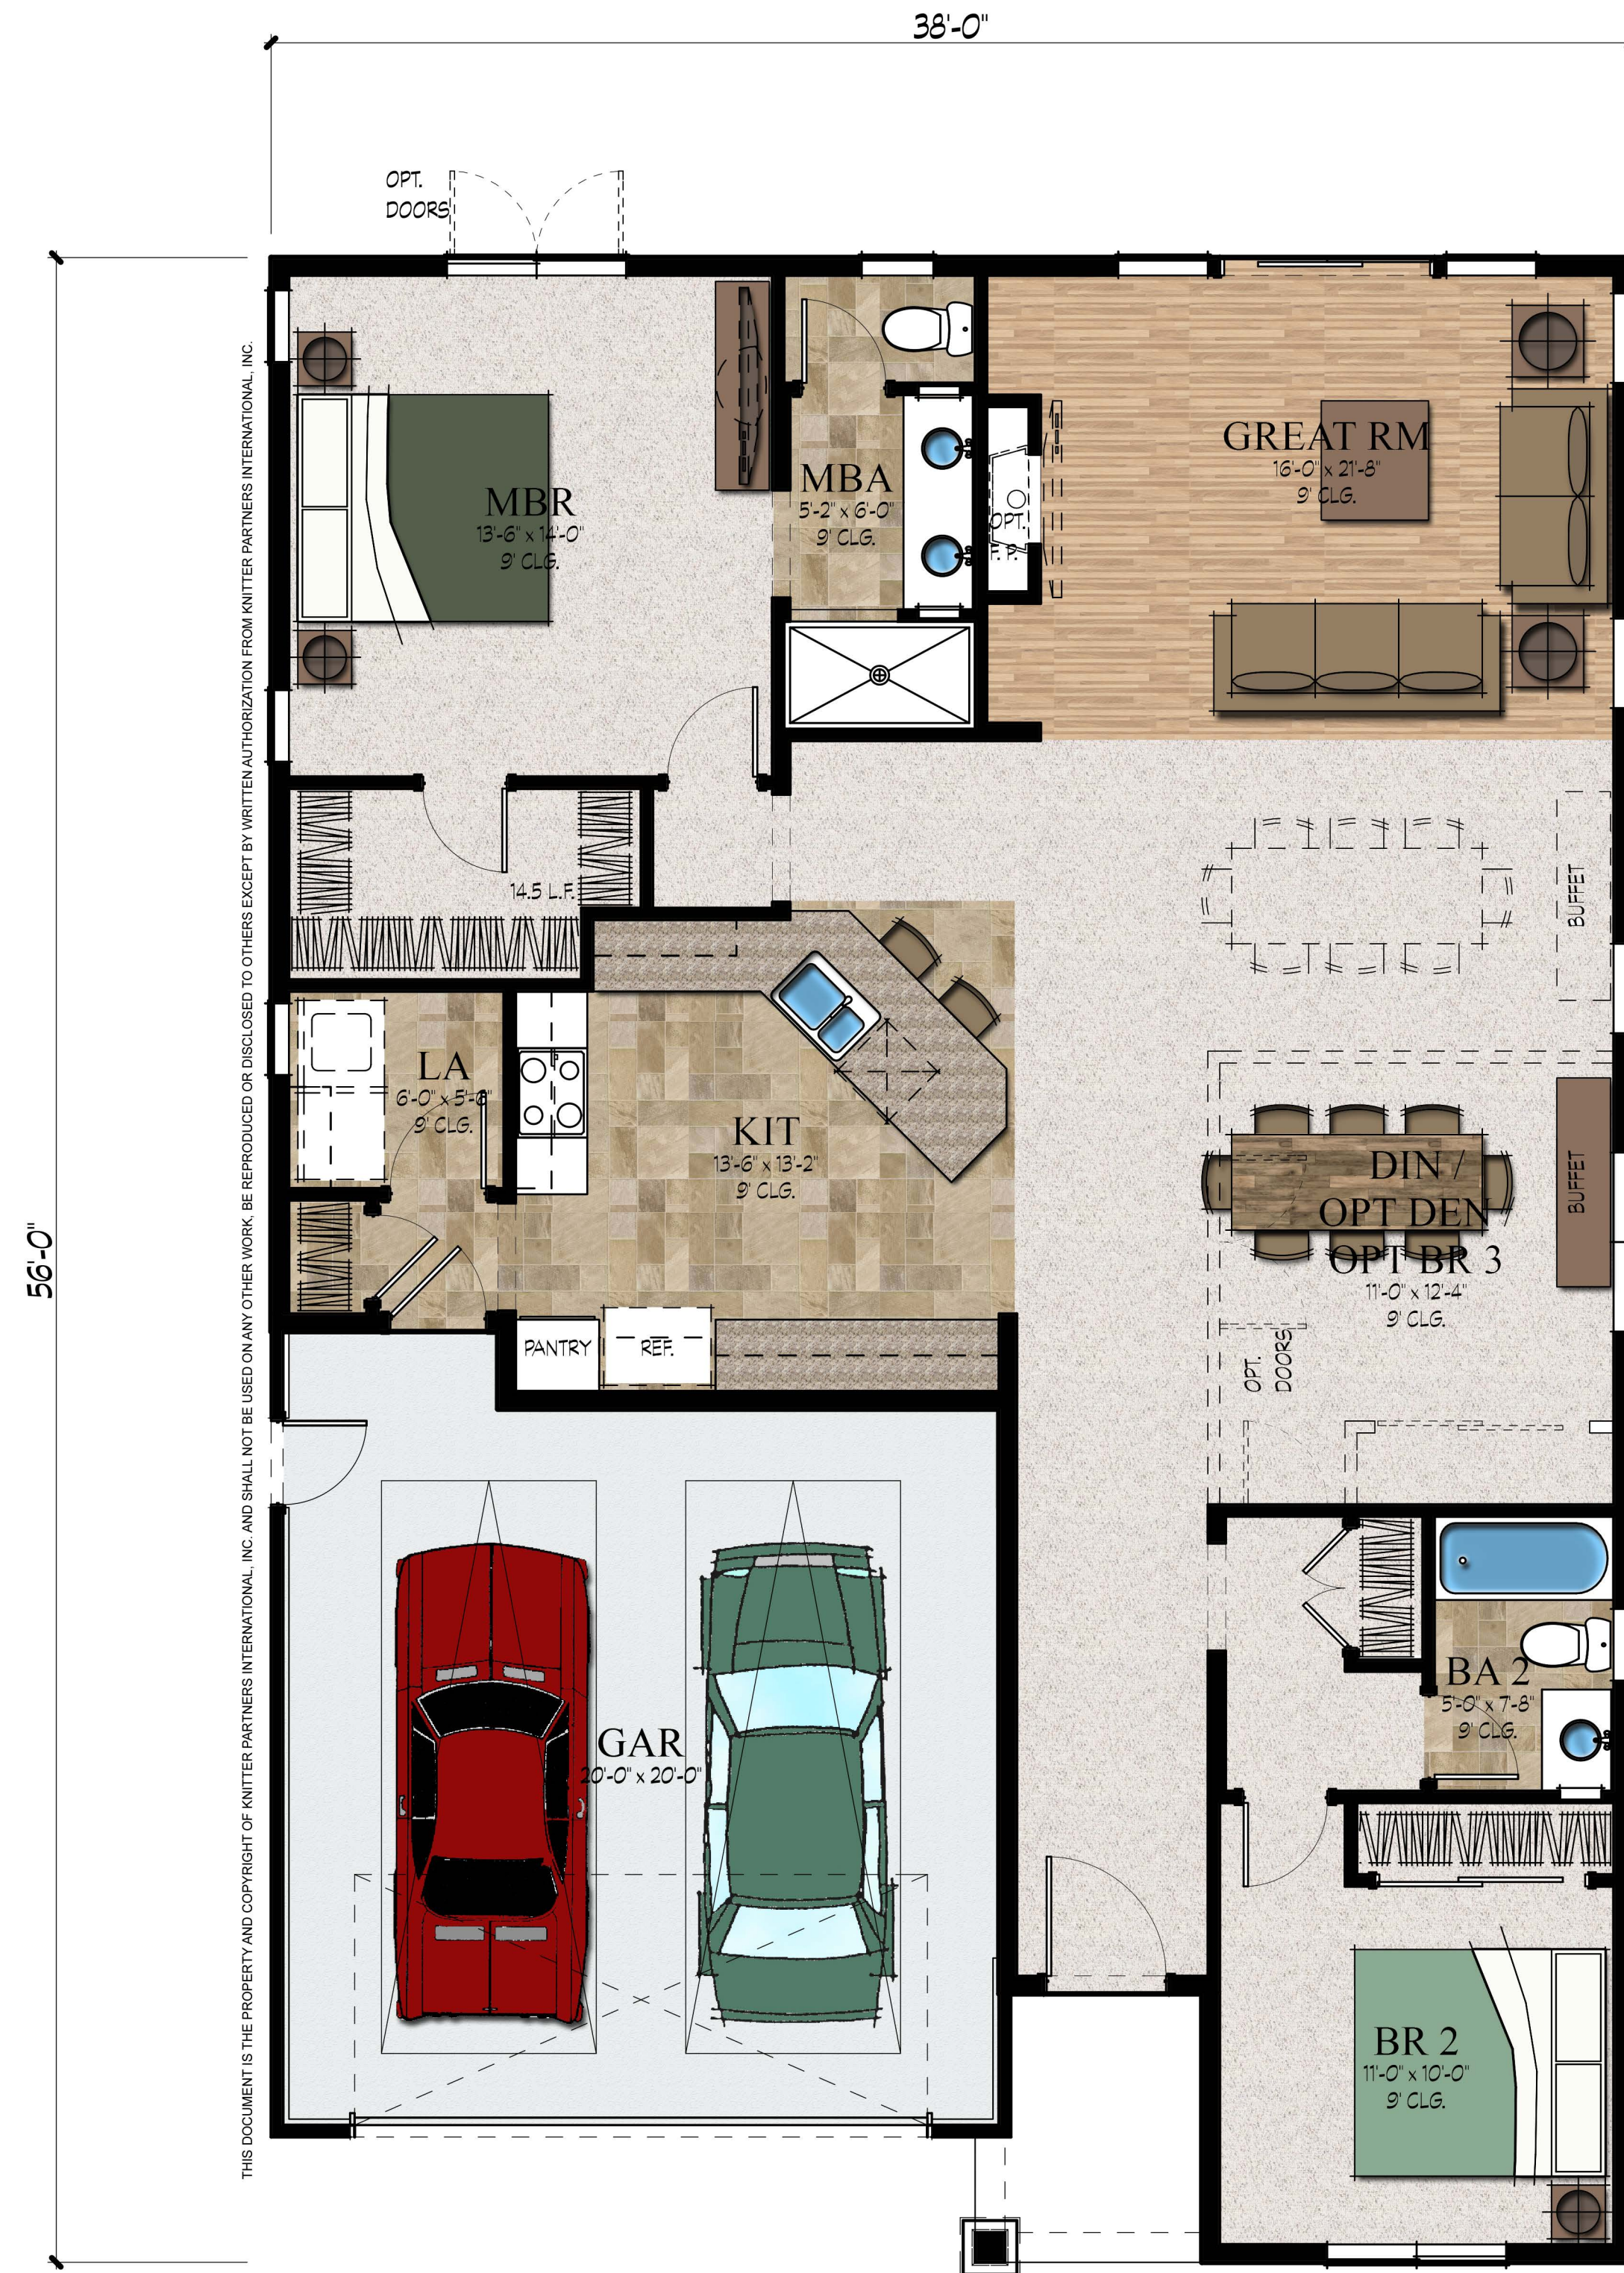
38'-0"

56'-0"

THIS DOCUMENT IS THE PROPERTY AND COPYRIGHT OF KNITTER PARTNERS INTERNATIONAL, INC. AND SHALL NOT BE USED ON ANY OTHER WORK, BE REPRODUCED OR DISCLOSED TO OTHERS EXCEPT BY WRITTEN AUTHORIZATION FROM KNITTER PARTNERS INTERNATIONAL, INC.

OPT. DOORS

MBR
13'-6" x 14'-0"
9' CLG.

MBA
5'-2" x 6'-0"
9' CLG.

OPT. F.P.

GREAT RM
16'-0" x 21'-8"
9' CLG.

14.5 L.F.

BUFFET

LA
6'-0" x 5'-8"
9' CLG.

KIT
13'-6" x 13'-2"
9' CLG.

DIN / OPT DEN / OPT BR 3
11'-0" x 12'-4"
9' CLG.

BUFFET

PANTRY

REF.

OPT. DOORS

GAR
20'-0" x 20'-0"

BA 2
5'-0" x 7-8"
9' CLG.

BR 2
11'-0" x 10'-0"
9' CLG.